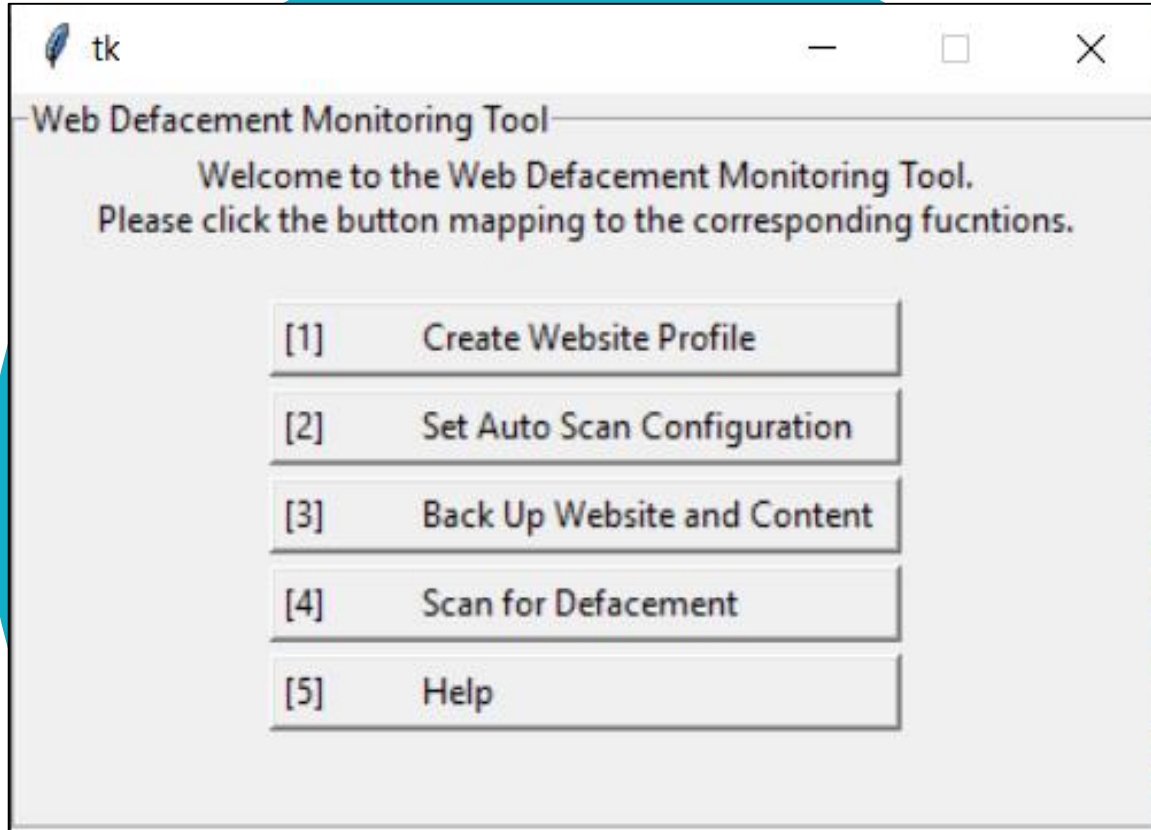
tk

Web Defacement Monitoring Tool

Welcome to the Web Defacement Monitoring Tool.
Please click the button mapping to the corresponding fucntions.

[1] Create Website Profile

[2] Set Auto Scan Configuration

[3] Back Up Website and Content

[4] Scan for Defacement

[5] Help